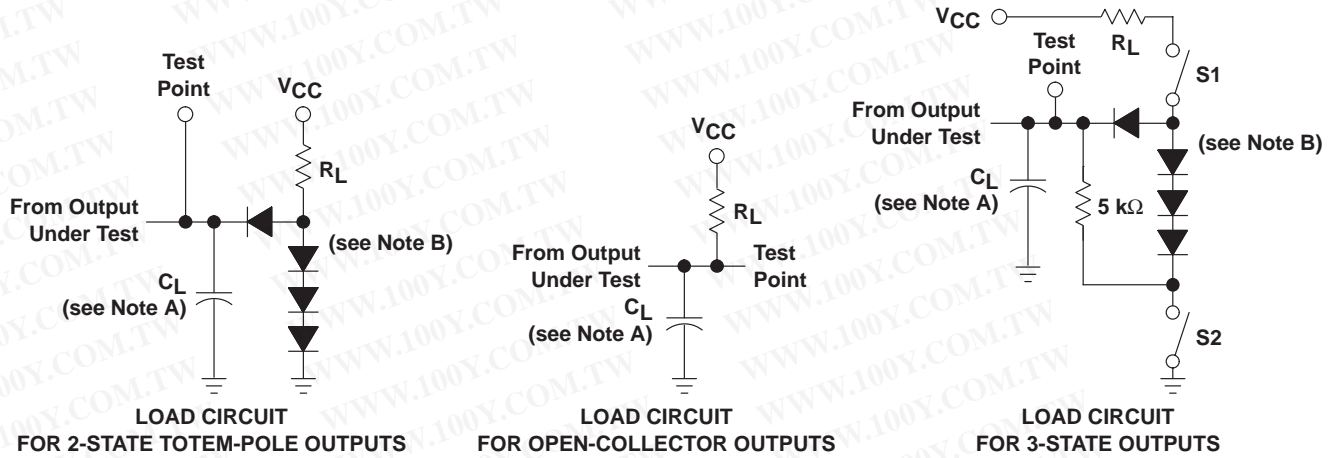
WWW.100Y.COM.TW

Test Point

$V_{CC}$

$R_L$

From Output Under Test

(see Note B)

$C_L$ (see Note A)

LOAD CIRCUIT FOR 2-STATE TOTEM-POLE OUTPUTS

$V_{CC}$

$R_L$

From Output Under Test

Test Point

$C_L$ (see Note A)

LOAD CIRCUIT FOR OPEN-COLLECTOR OUTPUTS

$V_{CC}$

$R_L$

Test Point

S1

From Output Under Test

(see Note B)

$C_L$ (see Note A)

5 kΩ

S2

LOAD CIRCUIT FOR 3-STATE OUTPUTS